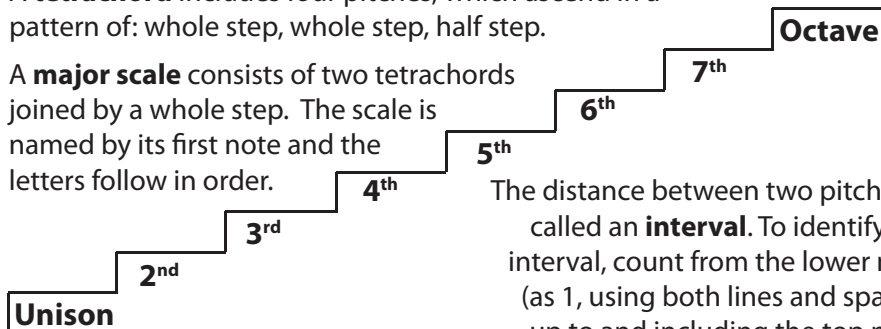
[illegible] includes four pitches, which ascend in a pattern of: whole step, whole step, half step.

A **major scale** consists of two tetrachords joined by a whole step. The scale is named by its first note and the letters follow in order.

Octave

7th

6th

5th

4th

3rd

2nd

Unison

The distance between two pitch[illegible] called an **interval**. To identify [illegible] interval, count from the lower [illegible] (as 1, using both lines and spa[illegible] up to and including the top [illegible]